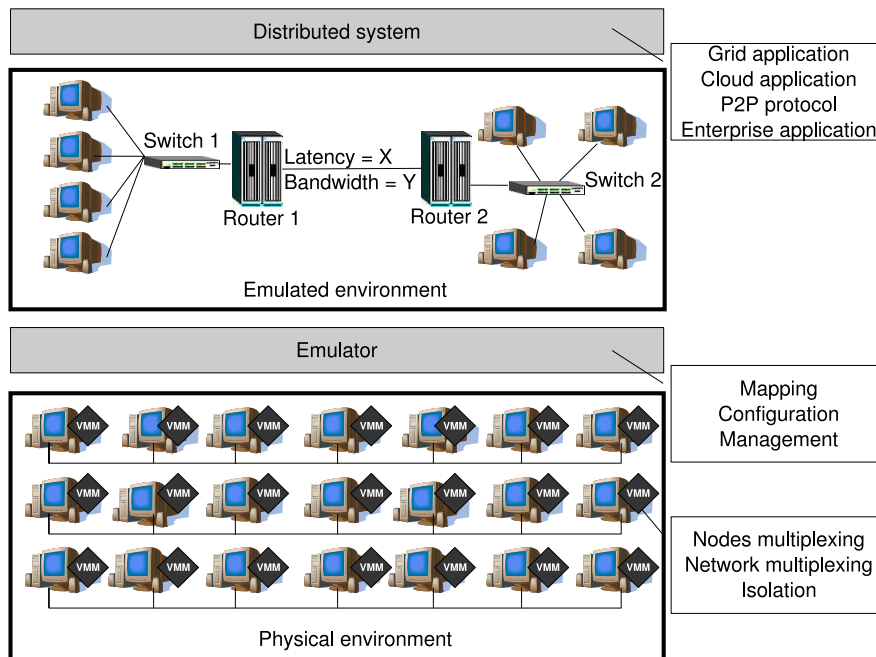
Distributed system

Grid application
Cloud application
P2P protocol
Enterprise application

Switch 1

Latency = X
Bandwidth = Y

Router 1

Router 2

Switch 2

Emulated environment

Emulator

Mapping
Configuration
Management

VMM VMM VMM VMM VMM VMM VMM
VMM VMM VMM VMM VMM VMM VMM
VMM VMM VMM VMM VMM VMM VMM

Nodes multiplexing
Network multiplexing
Isolation

Physical environment